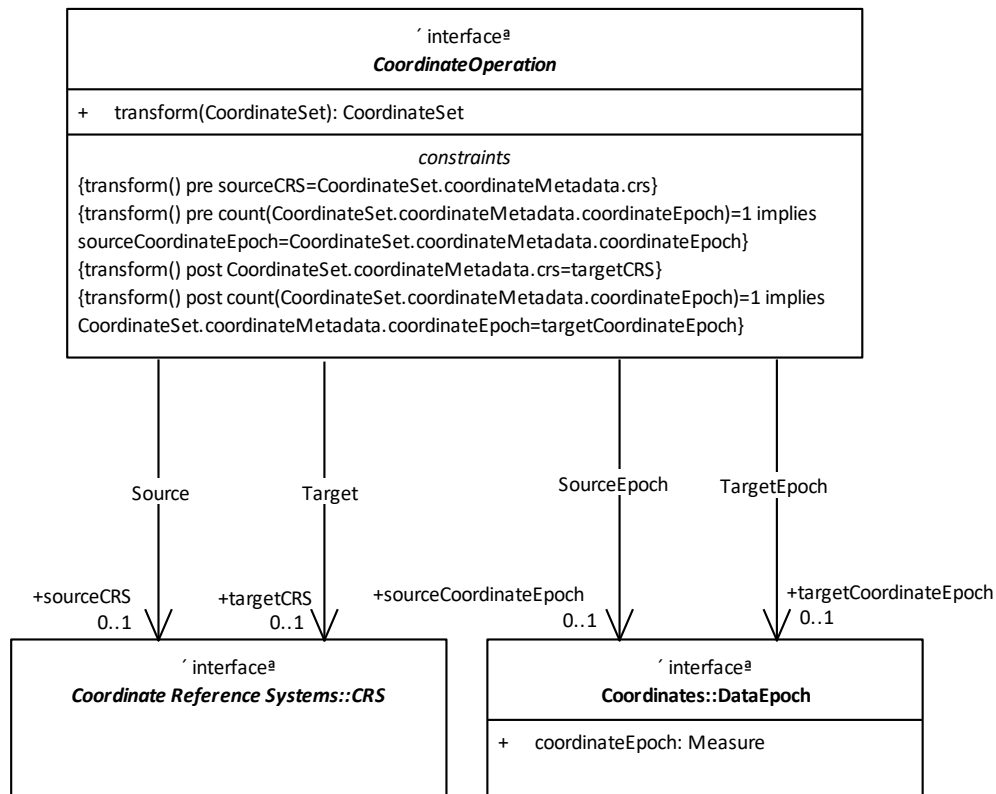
´ interfaceª
*CoordinateOperation*

+ transform(CoordinateSet): CoordinateSet

*constraints*
{transform() pre sourceCRS=CoordinateSet.coordinateMetadata.crs}
{transform() pre count(CoordinateSet.coordinateMetadata.coordinateEpoch)=1 implies sourceCoordinateEpoch=CoordinateSet.coordinateMetadata.coordinateEpoch}
{transform() post CoordinateSet.coordinateMetadata.crs=targetCRS}
{transform() post count(CoordinateSet.coordinateMetadata.coordinateEpoch)=1 implies CoordinateSet.coordinateMetadata.coordinateEpoch=targetCoordinateEpoch}

Source
Target
SourceEpoch
TargetEpoch

+sourceCRS
0..1
+targetCRS
0..1
+sourceCoordinateEpoch
0..1
+targetCoordinateEpoch
0..1

´ interfaceª
*Coordinate Reference Systems::CRS*

´ interfaceª
Coordinates::DataEpoch

+ coordinateEpoch: Measure